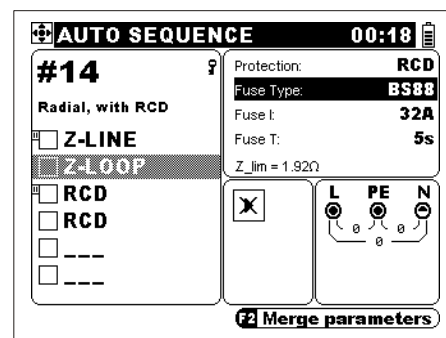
AUTO SEQUENCE 00:18

#14

Radial, with RCD

Z-LINE
Z-LOOP
RCD
RCD
---
---

| Protection: | RCD |
|---|---|
| Fuse Type: | BS88 |
| Fuse I: | 32A |
| Fuse T: | 5s |

Z_lim = 1.92Ω

L PE N
0 0
0

F2 Merge parameters